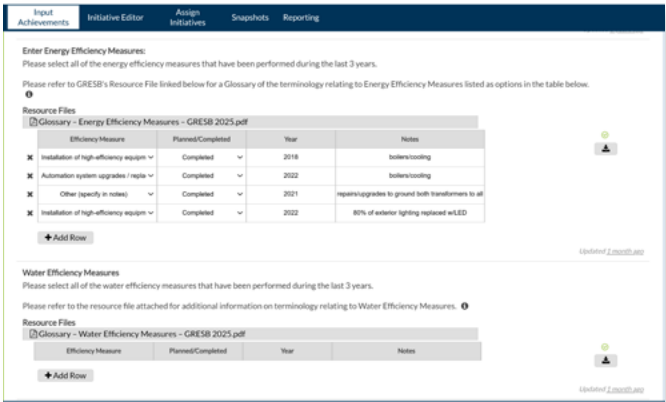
Input Achievements | Initiative Editor | Assign Initiatives | Snapshots | Reporting

Enter Energy Efficiency Measures:

Please select all of the energy efficiency measures that have been performed during the last 3 years.

Please refer to GRESB's Resource File linked below for a Glossary of the terminology relating to Energy Efficiency Measures listed as options in the table below.

Resource Files

Glossary – Energy Efficiency Measures – GRESB 2025.pdf

| | Efficiency Measure | Planned/Completed | Year | Notes |
|---|---|---|---|---|
| ✖ | Installation of high-efficiency equipm | Completed | 2018 | boilers/cooling |
| ✖ | Automation system upgrades / repla | Completed | 2022 | boilers/cooling |
| ✖ | Other (specify in notes) | Completed | 2021 | repairs/upgrades to ground both transformers to all |
| ✖ | Installation of high-efficiency equipm | Completed | 2022 | 80% of exterior lighting replaced w/LED |

+ Add Row

Updated 1 month ago

Water Efficiency Measures

Please select all of the water efficiency measures that have been performed during the last 3 years.

Please refer to the resource file attached for additional information on terminology relating to Water Efficiency Measures.

Resource Files

Glossary – Water Efficiency Measures – GRESB 2025.pdf

| Efficiency Measure | Planned/Completed | Year | Notes |
|---|---|---|---|

+ Add Row

Updated 1 month ago